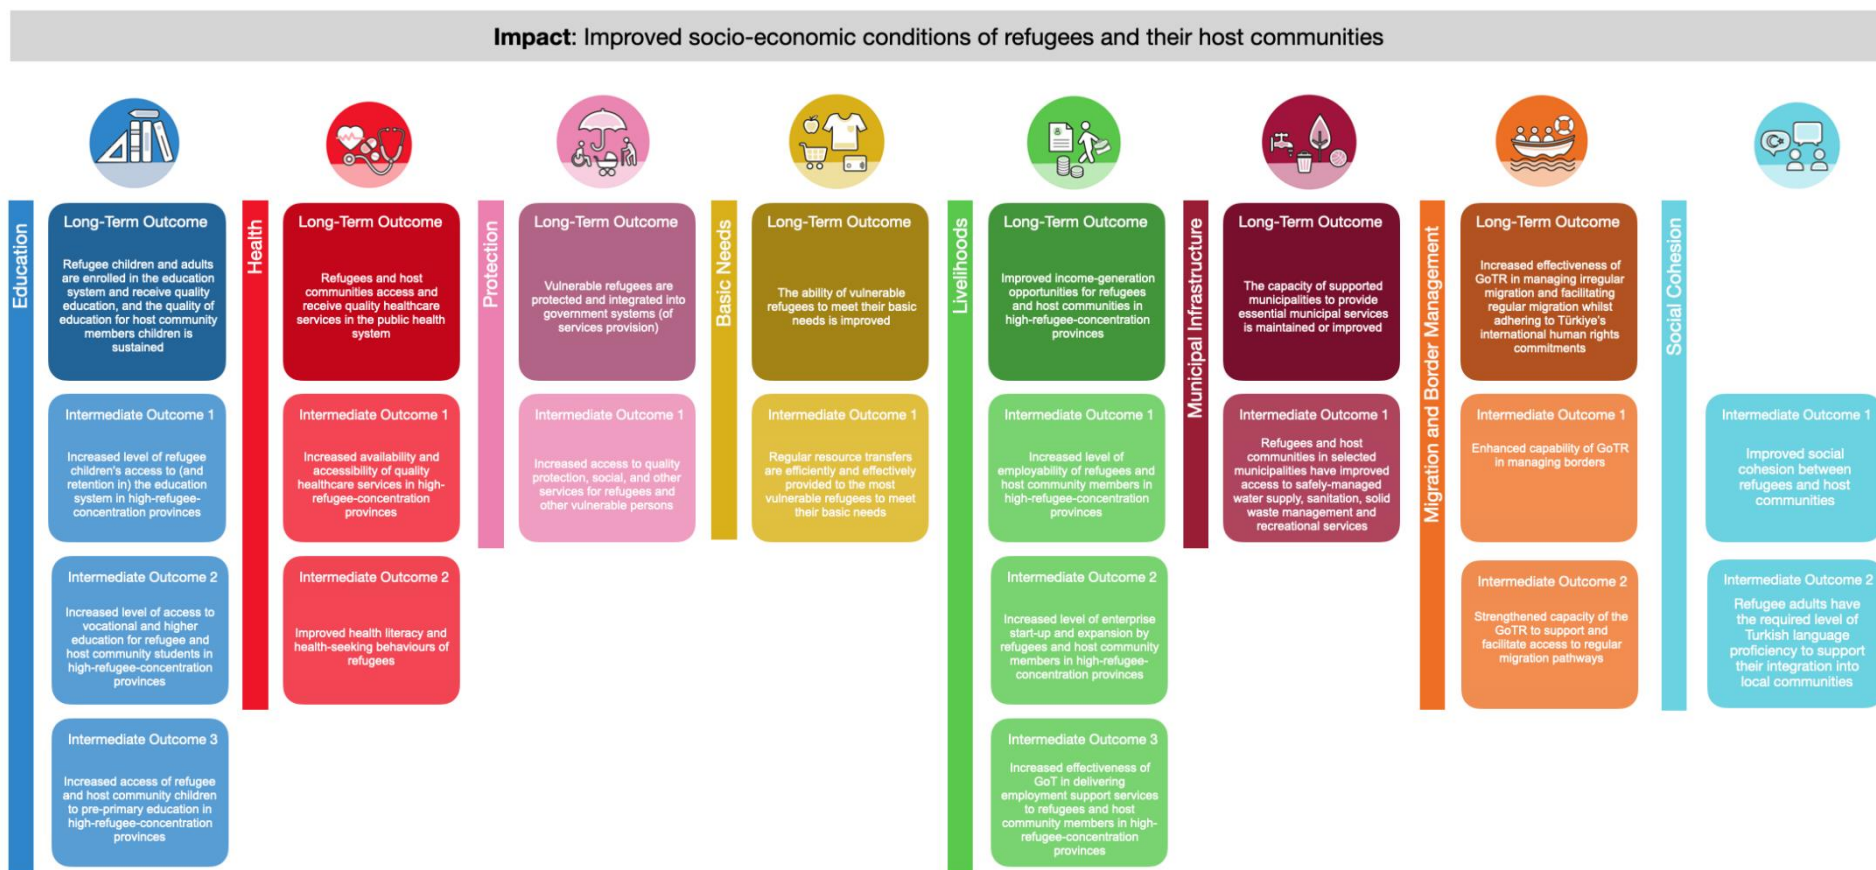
**Impact**: Improved socio-economic conditions of refugees and their host communities

Education

Long-Term Outcome

Refugee children and adults are enrolled in the education system and receive quality education, and the quality of education for host community members children is sustained

Intermediate Outcome 1

Increased level of refugee children's access to (and retention in) the education system in high-refugee-concentration provinces

Intermediate Outcome 2

Increased level of access to vocational and higher education for refugee and host community students in high-refugee-concentration provinces

Intermediate Outcome 3

Increased access of refugee and host community children to pre-primary education in high-refugee-concentration provinces

Health

Long-Term Outcome

Refugees and host communities access and receive quality healthcare services in the public health system

Intermediate Outcome 1

Increased availability and accessibility of quality healthcare services in high-refugee-concentration provinces

Intermediate Outcome 2

Improved health literacy and health-seeking behaviours of refugees

Protection

Long-Term Outcome

Vulnerable refugees are protected and integrated into government systems (of services provision)

Intermediate Outcome 1

Increased access to quality protection, social, and other services for refugees and other vulnerable persons

Basic Needs

Long-Term Outcome

The ability of vulnerable refugees to meet their basic needs is improved

Intermediate Outcome 1

Regular resource transfers are efficiently and effectively provided to the most vulnerable refugees to meet their basic needs

Livelihoods

Long-Term Outcome

Improved income-generation opportunities for refugees and host communities in high-refugee-concentration provinces

Intermediate Outcome 1

Increased level of employability of refugees and host community members in high-refugee-concentration provinces

Intermediate Outcome 2

Increased level of enterprise start-up and expansion by refugees and host community members in high-refugee-concentration provinces

Intermediate Outcome 3

Increased effectiveness of GoT in delivering employment support services to refugees and host community members in high-refugee-concentration provinces

Municipal Infrastructure

Long-Term Outcome

The capacity of supported municipalities to provide essential municipal services is maintained or improved

Intermediate Outcome 1

Refugees and host communities in selected municipalities have improved access to safely-managed water supply, sanitation, solid waste management and recreational services

Migration and Border Management

Long-Term Outcome

Increased effectiveness of GoTR in managing irregular migration and facilitating regular migration whilst adhering to Türkiye's international human rights commitments

Intermediate Outcome 1

Enhanced capability of GoTR in managing borders

Intermediate Outcome 2

Strengthened capacity of the GoTR to support and facilitate access to regular migration pathways

Social Cohesion

Intermediate Outcome 1

Improved social cohesion between refugees and host communities

Intermediate Outcome 2

Refugee adults have the required level of Turkish language proficiency to support their integration into local communities